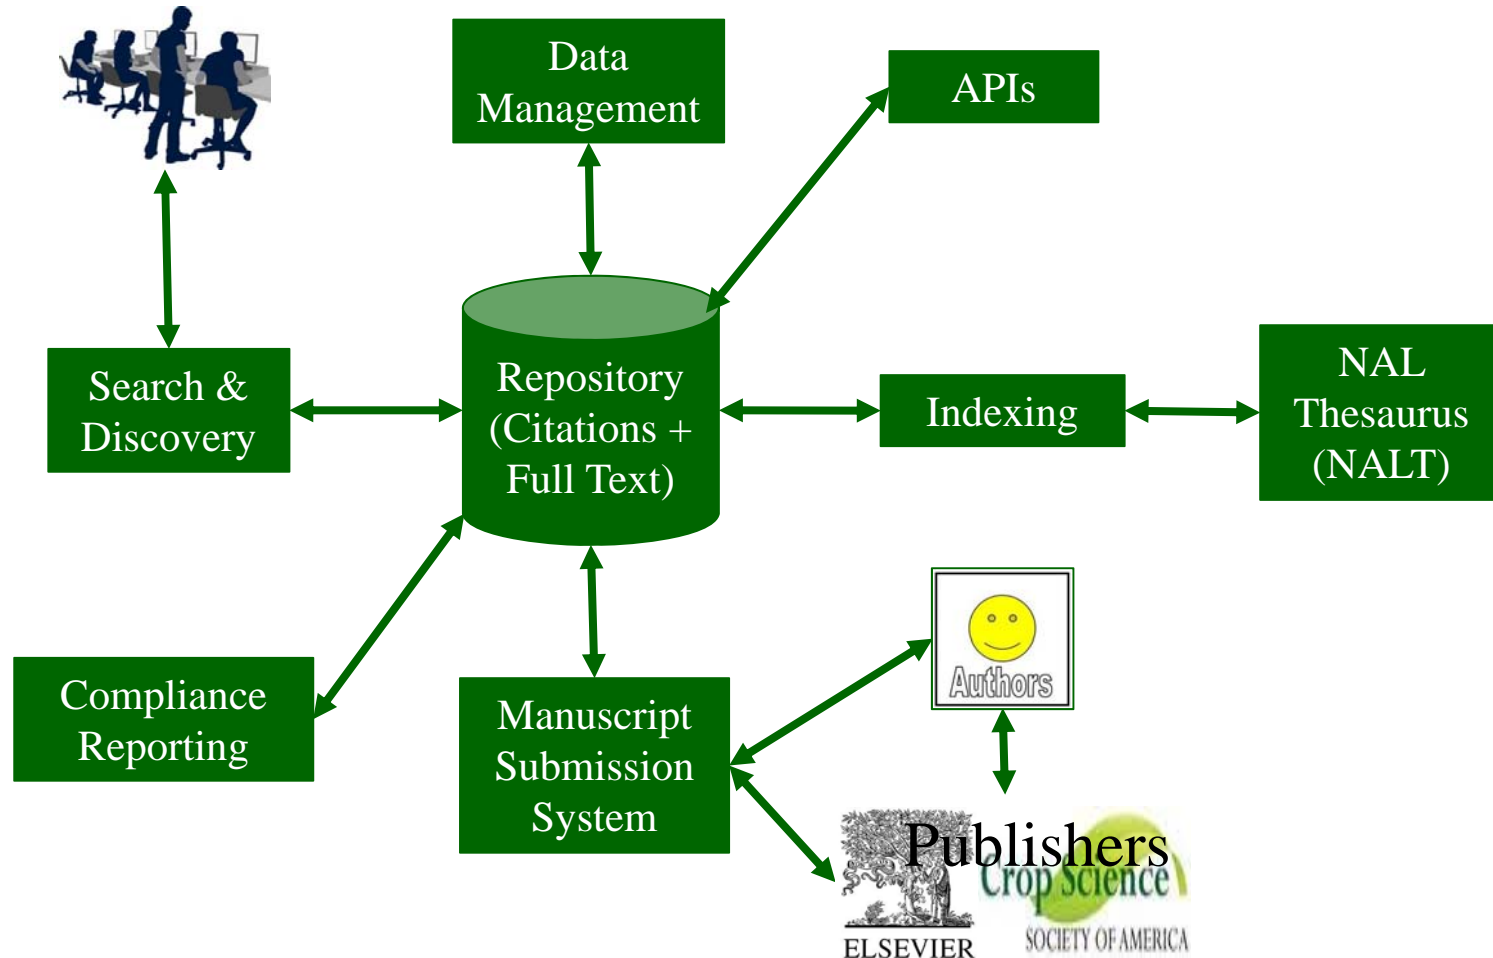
Data Management

APIs

Search & Discovery

Repository (Citations + Full Text)

Indexing

NAL Thesaurus (NALT)

Authors

Compliance Reporting

Manuscript Submission System

Publishers

Crop Science

SOCIETY OF AMERICA

ELSEVIER